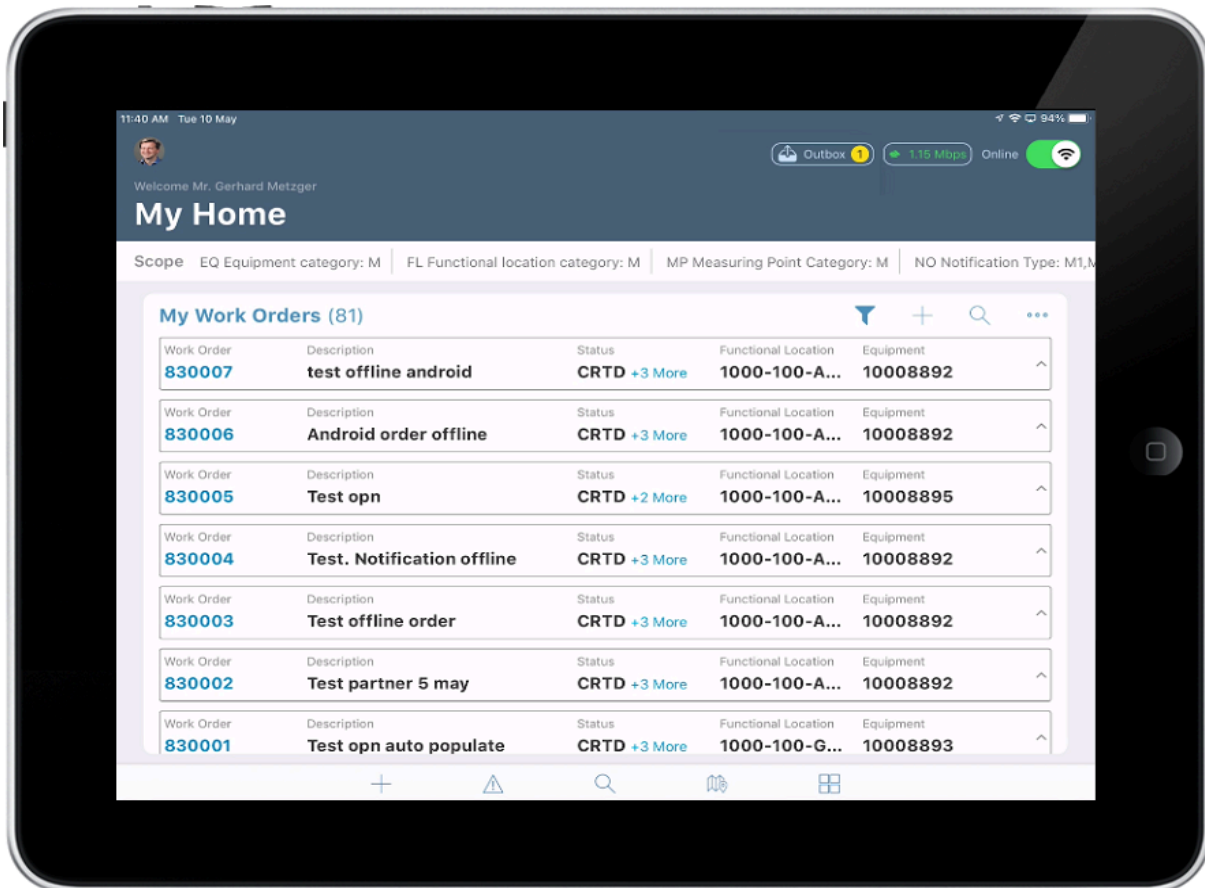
11:40 AM Tue 10 May

94%

Outbox 1

1.15 Mbps

Online

Welcome Mr. Gerhard Metzger

My Home

Scope EQ Equipment category: M | FL Functional location category: M | MP Measuring Point Category: M | NO Notification Type: M1,M

My Work Orders (81)

| Work Order | Description | Status | Functional Location | Equipment |
|---|---|---|---|---|
| 830007 | test offline android | CRTD +3 More | 1000-100-A... | 10008892 |
| 830006 | Android order offline | CRTD +3 More | 1000-100-A... | 10008892 |
| 830005 | Test opn | CRTD +2 More | 1000-100-A... | 10008895 |
| 830004 | Test. Notification offline | CRTD +3 More | 1000-100-A... | 10008892 |
| 830003 | Test offline order | CRTD +3 More | 1000-100-A... | 10008892 |
| 830002 | Test partner 5 may | CRTD +3 More | 1000-100-A... | 10008892 |
| 830001 | Test opn auto populate | CRTD +3 More | 1000-100-G... | 10008893 |